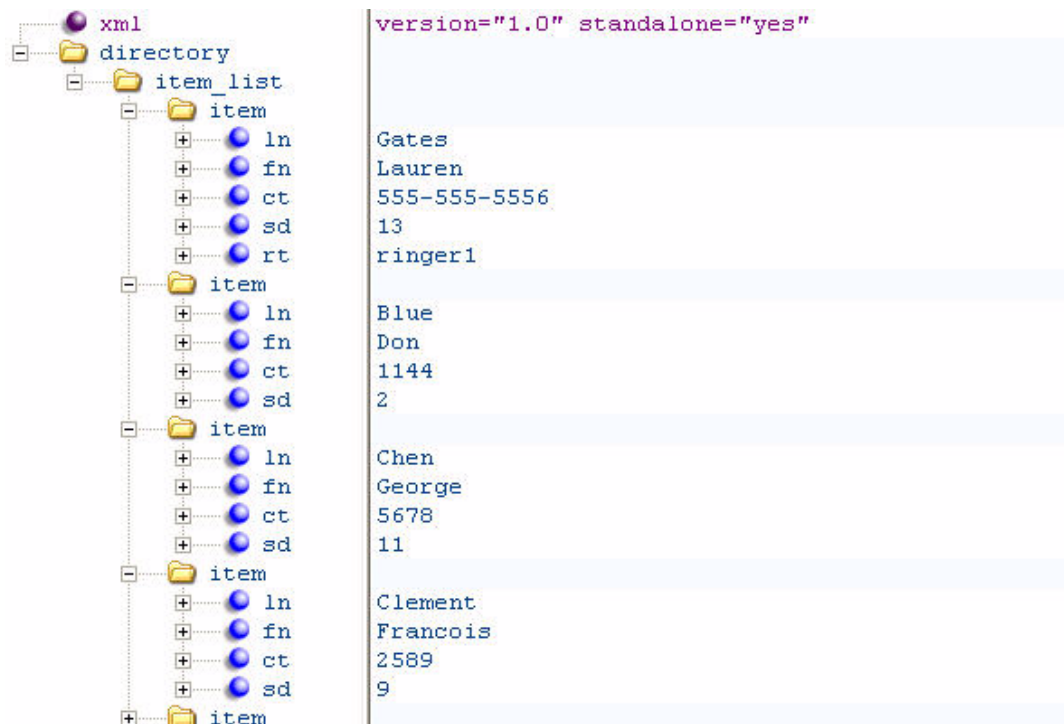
| | |
|---|---|
| xml | version="1.0" standalone="yes" |
| directory | |
| item_list | |
| item | |
| ln | Gates |
| fn | Lauren |
| ct | 555-555-5556 |
| sd | 13 |
| rt | ringer1 |
| item | |
| ln | Blue |
| fn | Don |
| ct | 1144 |
| sd | 2 |
| item | |
| ln | Chen |
| fn | George |
| ct | 5678 |
| sd | 11 |
| item | |
| ln | Clement |
| fn | Francois |
| ct | 2589 |
| sd | 9 |
| item | |